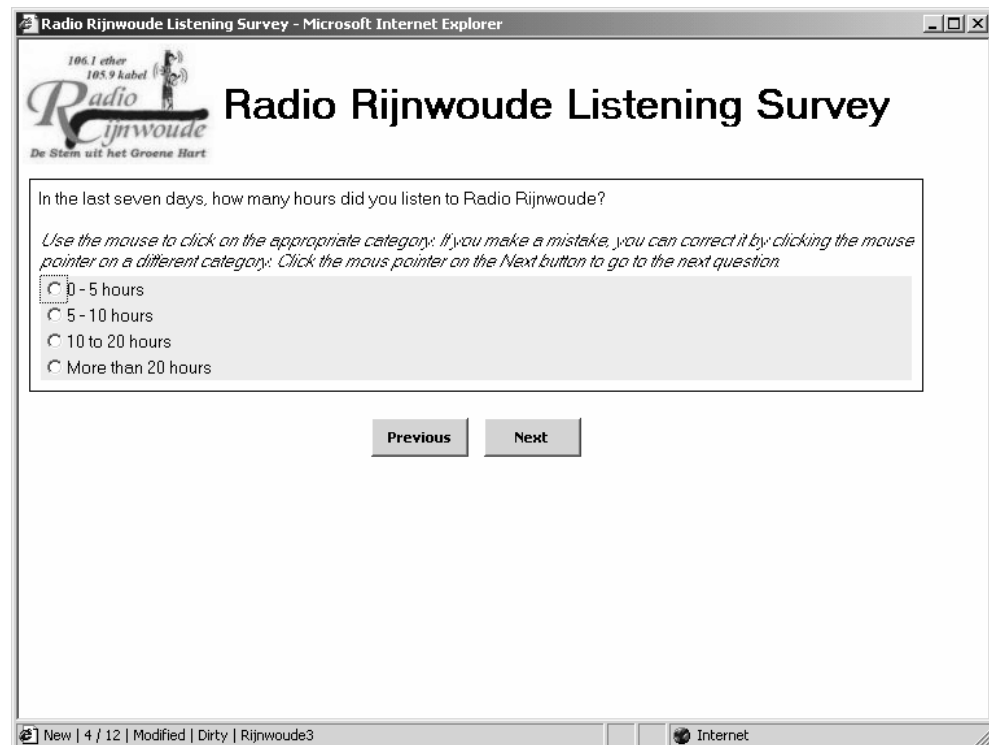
Radio Rijnwoude Listening Survey - Microsoft Internet Explorer

106.1 ether
105.9 kabel
Radio Rijnwoude
De Stem uit het Groene Hart

Radio Rijnwoude Listening Survey

In the last seven days, how many hours did you listen to Radio Rijnwoude?

Use the mouse to click on the appropriate category. If you make a mistake, you can correct it by clicking the mouse pointer on a different category. Click the mous pointer on the Next button to go to the next question.

0 - 5 hours
5 - 10 hours
10 to 20 hours
More than 20 hours

Previous Next

New | 4 / 12 | Modified | Dirty | Rijnwoude3

Internet